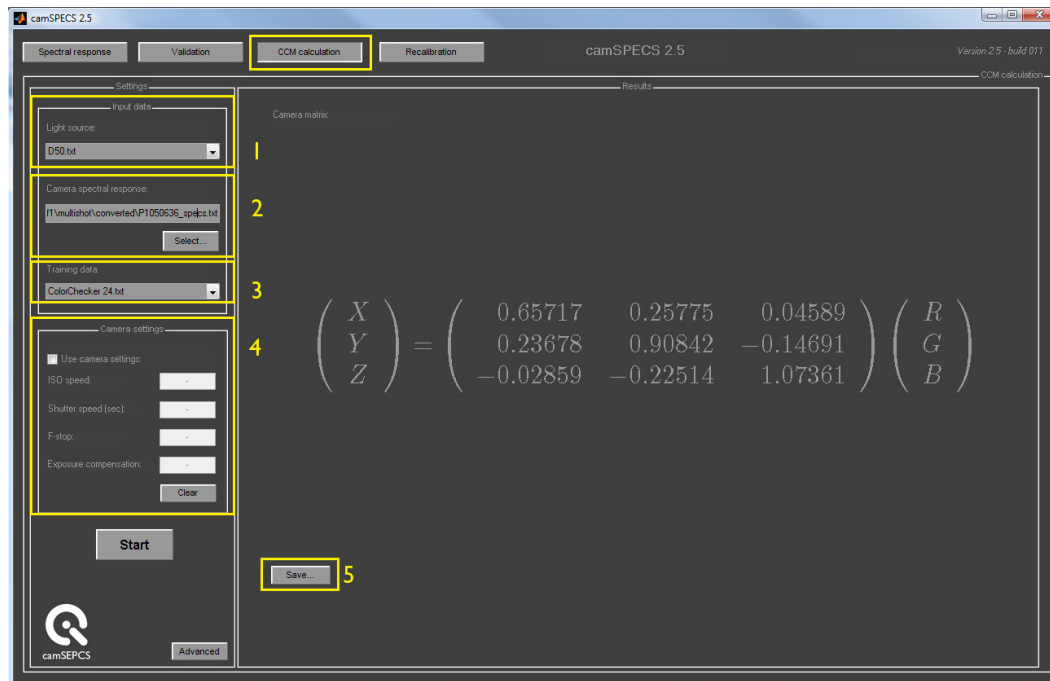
camSPECS 2.5

Spectral response
Validation
CCM calculation
Recalibration

camSPECS 2.5

Version 2.5 - build 011

CCM calculation

Settings

Input data

Light source:

D50.txt

1

Camera spectral response:

f1\multishot\converted\P1050636_specs.txt

Select...

2

Training data:

ColorChecker 24.txt

3

Camera settings

4

Use camera settings:

ISO speed:
-

Shutter speed (sec):
-

F-stop:
-

Exposure compensation:
-

Clear

Start

camSEPCS

Advanced

Results

Camera matrix:

$\begin{pmatrix} X \\ Y \\ Z \end{pmatrix} = \begin{pmatrix} 0.65717 & 0.25775 & 0.04589 \\ 0.23678 & 0.90842 & -0.14691 \\ -0.02859 & -0.22514 & 1.07361 \end{pmatrix} \begin{pmatrix} R \\ G \\ B \end{pmatrix}$

Save...

5